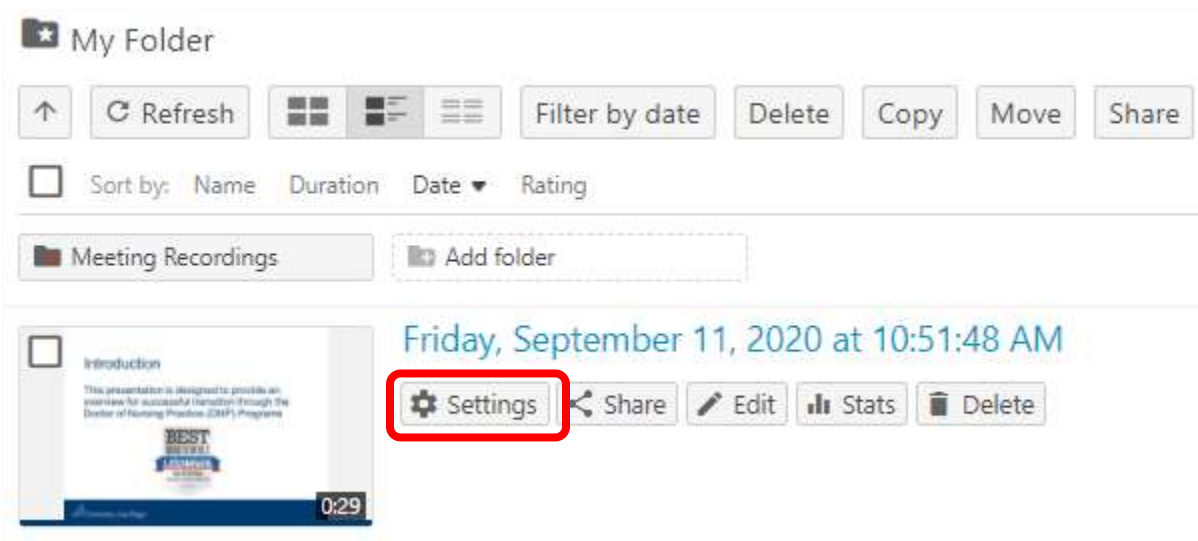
My Folder

Refresh | Filter by date | Delete | Copy | Move | Share

Sort by: Name Duration Date ▼ Rating

Meeting Recordings | Add folder

Introduction

This presentation is designed to provide an overview for successful transition through the Doctor of Nursing Practice (DNP) Programs

BEST

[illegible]

0:29

Friday, September 11, 2020 at 10:51:48 AM

Settings | Share | Edit | Stats | Delete